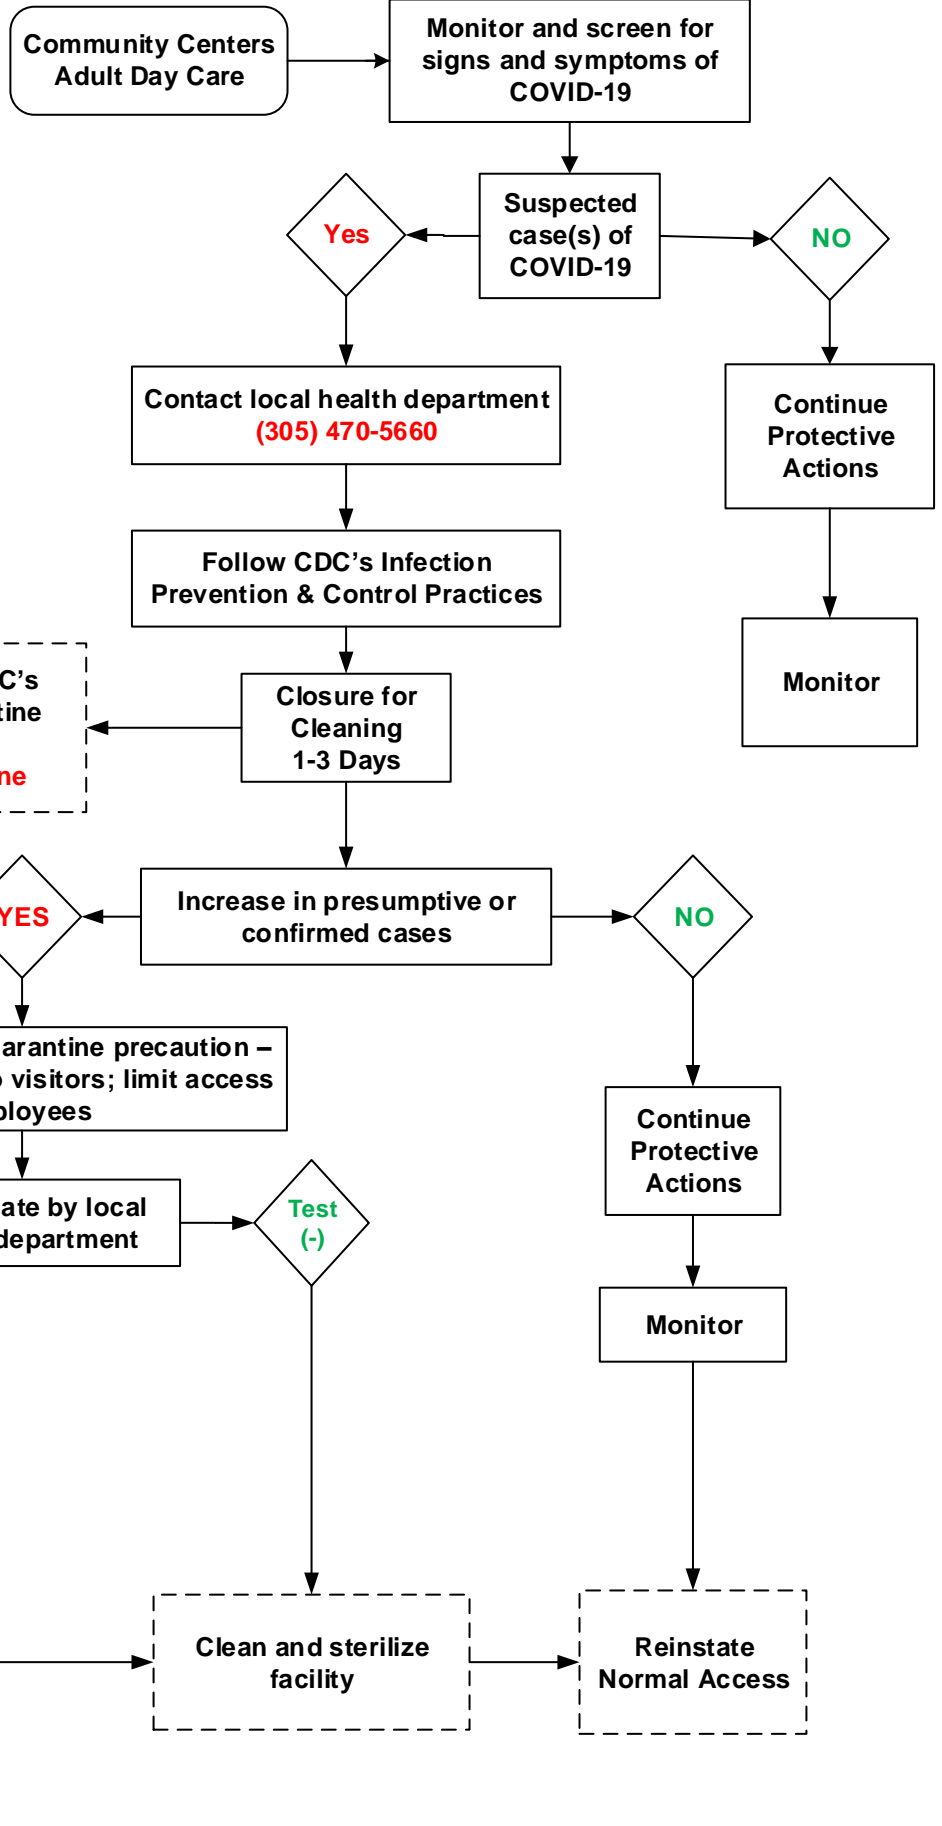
Community Centers
Adult Day Care

Monitor and screen for signs and symptoms of COVID-19

Yes

Suspected case(s) of COVID-19

NO

Contact local health department
(305) 470-5660

Continue Protective Actions

Follow CDC's Infection Prevention & Control Practices

Monitor

C's
tine
ne

Closure for Cleaning
1-3 Days

YES

Increase in presumptive or confirmed cases

NO

arantine precaution –
visitors; limit access
ployees

Continue Protective Actions

ate by local
department

Test
(-)

Monitor

Clean and sterilize facility

Reinstate Normal Access